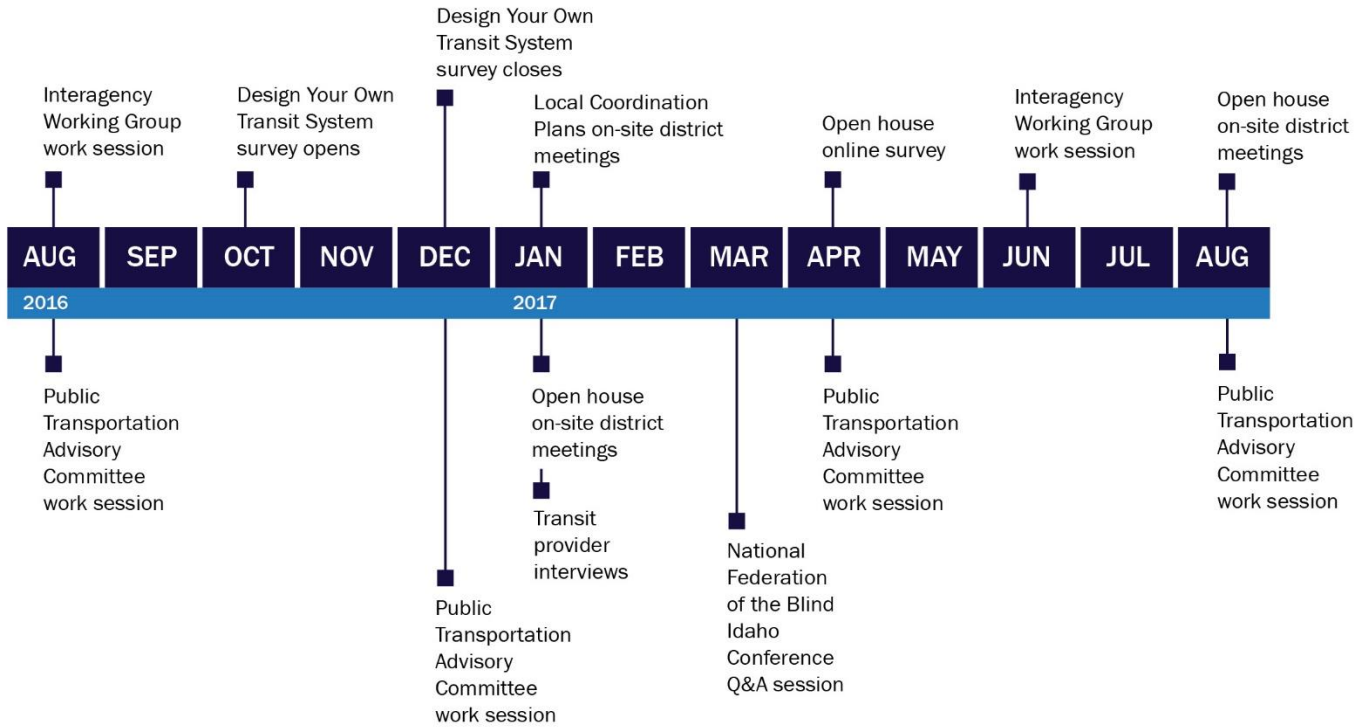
Design Your Own Transit System survey closes

Interagency Working Group work session

Design Your Own Transit System survey opens

Local Coordination Plans on-site district meetings

Open house online survey

Interagency Working Group work session

Open house on-site district meetings

AUG SEP OCT NOV DEC JAN FEB MAR APR MAY JUN JUL AUG

2016

2017

Public Transportation Advisory Committee work session

Open house on-site district meetings

Transit provider interviews

Public Transportation Advisory Committee work session

Public Transportation Advisory Committee work session

National Federation of the Blind Idaho Conference Q&A session

Public Transportation Advisory Committee work session